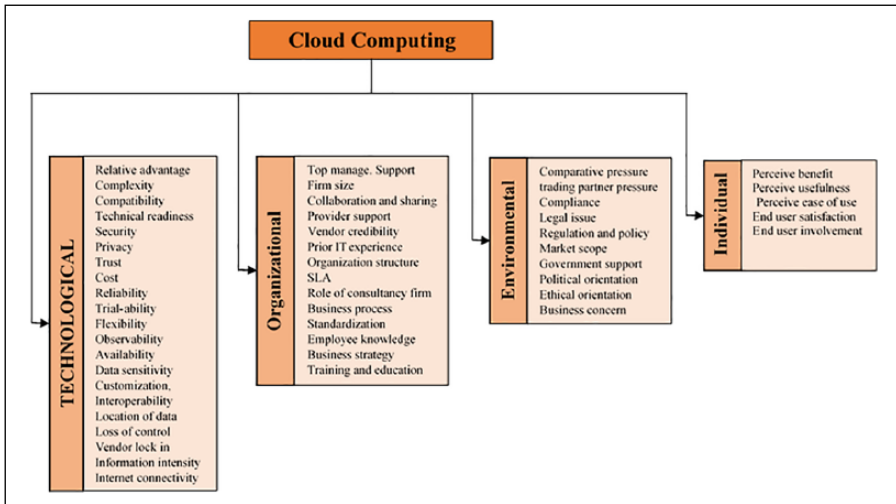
Cloud Computing

TECHNOLOGICAL
Relative advantage
Complexity
Compatibility
Technical readiness
Security
Privacy
Trust
Cost
Reliability
Trial-ability
Flexibility
Observability
Availability
Data sensitivity
Customization,
Interoperability
Location of data
Loss of control
Vendor lock in
Information intensity
Internet connectivity

Organizational
Top manage. Support
Firm size
Collaboration and sharing
Provider support
Vendor credibility
Prior IT experience
Organization structure
SLA
Role of consultancy firm
Business process
Standardization
Employee knowledge
Business strategy
Training and education

Environmental
Comparative pressure
trading partner pressure
Compliance
Legal issue
Regulation and policy
Market scope
Government support
Political orientation
Ethical orientation
Business concern

Individual
Perceive benefit
Perceive usefulness
Perceive ease of use
End user satisfaction
End user involvement